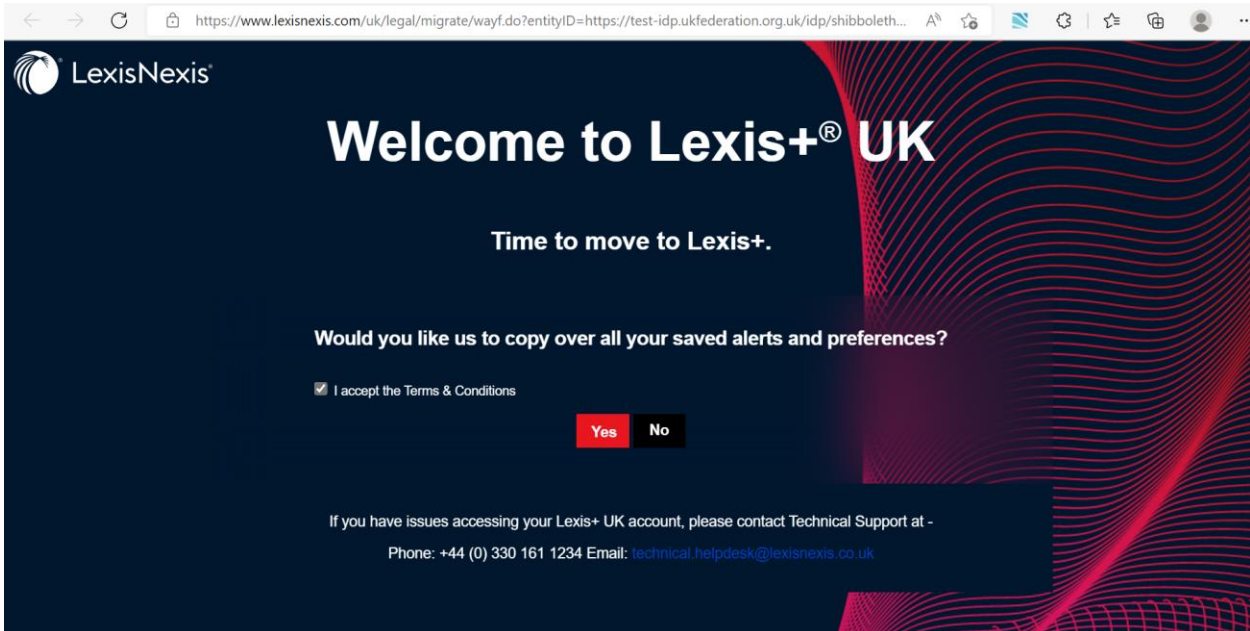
https://www.lexisnexis.com/uk/legal/migrate/wayf.do?entityID=https://test-idp.ukfederation.org.uk/idp/shibboleth...

LexisNexis®

Welcome to Lexis+® UK

Time to move to Lexis+.

Would you like us to copy over all your saved alerts and preferences?

I accept the Terms & Conditions

Yes No

If you have issues accessing your Lexis+ UK account, please contact Technical Support at -

Phone: +44 (0) 330 161 1234 Email: technical.helpdesk@lexisnexis.co.uk